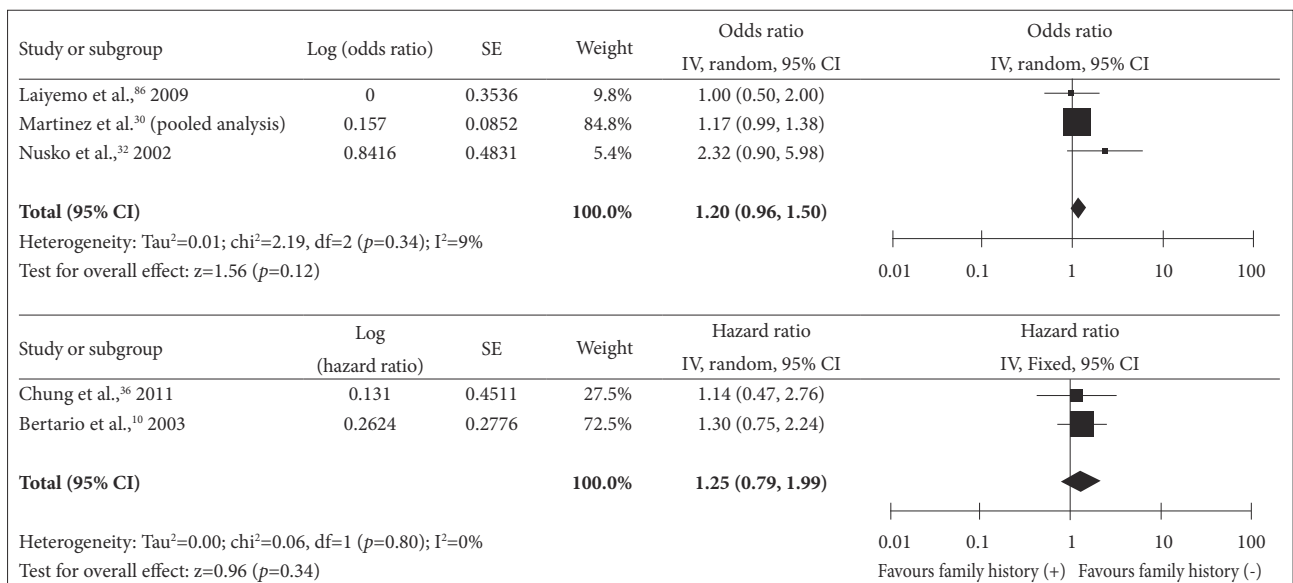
| Study or subgroup | Log (odds ratio) | SE | Weight | Odds ratio IV, random, 95% CI | Odds ratio IV, random, 95% CI |
|---|---|---|---|---|---|
| Laiyemo et al.,$^{86}$ 2009 | 0 | 0.3536 | 9.8% | 1.00 (0.50, 2.00) | |
| Martinez et al.$^{30}$ (pooled analysis) | 0.157 | 0.0852 | 84.8% | 1.17 (0.99, 1.38) | |
| Nusko et al.,$^{32}$ 2002 | 0.8416 | 0.4831 | 5.4% | 2.32 (0.90, 5.98) | |
| **Total (95% CI)** | | | **100.0%** | **1.20 (0.96, 1.50)** | |

Heterogeneity: Tau$^2$=0.01; chi$^2$=2.19, df=2 ($p$=0.34); I$^2$=9%
Test for overall effect: z=1.56 ($p$=0.12)

0.01 0.1 1 10 100

| Study or subgroup | Log (hazard ratio) | SE | Weight | Hazard ratio IV, random, 95% CI | Hazard ratio IV, Fixed, 95% CI |
|---|---|---|---|---|---|
| Chung et al.,$^{36}$ 2011 | 0.131 | 0.4511 | 27.5% | 1.14 (0.47, 2.76) | |
| Bertario et al.,$^{10}$ 2003 | 0.2624 | 0.2776 | 72.5% | 1.30 (0.75, 2.24) | |
| **Total (95% CI)** | | | **100.0%** | **1.25 (0.79, 1.99)** | |

Heterogeneity: Tau$^2$=0.00; chi$^2$=0.06, df=1 ($p$=0.80); I$^2$=0%
Test for overall effect: z=0.96 ($p$=0.34)

0.01 0.1 1 10 100
Favours family history (+) Favours family history (-)